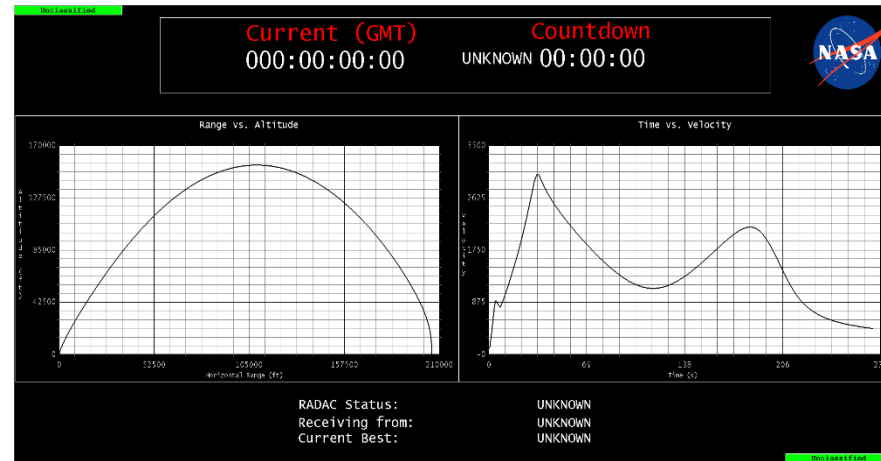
Unclassified

Current (GMT)
000:00:00:00

Countdown
UNKNOWN 00:00:00

NASA

Range vs. Altitude

170000
127500
85000
42500
0

Altitude (ft)

0
52500
105000
157500
210000

Horizontal Range (ft)

Time vs. Velocity

3500
2625
1750
875
0

Velocity

0
69
138
206
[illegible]

Time (s)

RADAC Status: UNKNOWN
Receiving from: UNKNOWN
Current Best: UNKNOWN

Unclassified